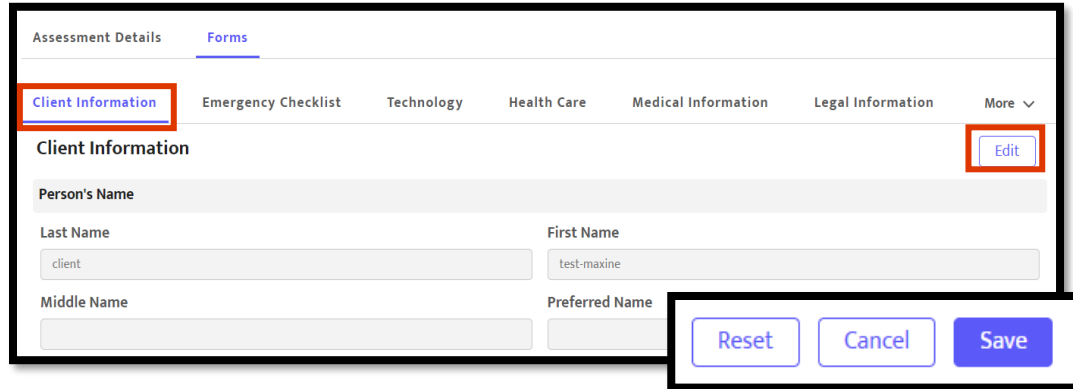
Assessment Details Forms

Client Information Emergency Checklist Technology Health Care Medical Information Legal Information More

Client Information

Edit

Person's Name

Last Name

client

First Name

test-maxine

Middle Name

Preferred Name

Reset Cancel Save